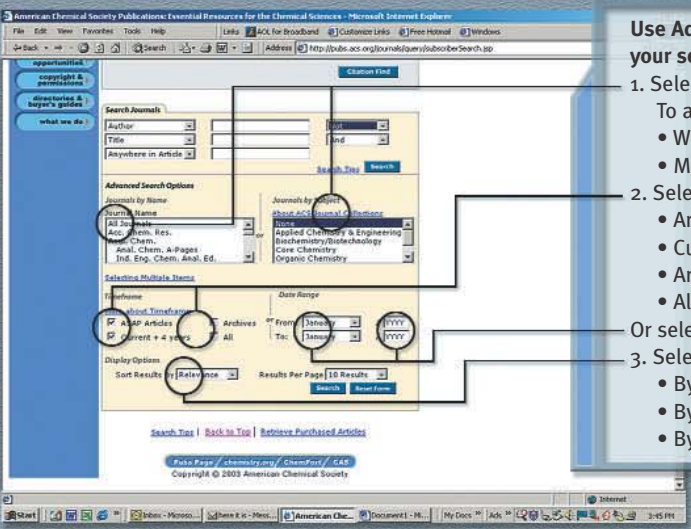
American Chemical Society Publications: Essential Resources for the Chemical Sciences - Microsoft Internet Explorer

File Edit View Favorites Tools Help | Links AOL for Broadband Customize Links Free Hotmail Windows

Back Search Favorites | Address http://pubs.acs.org/journals/query/subscriberSearch.jsp

opportunities
copyright & permissions
directories & buyer's guides
what we do

Citation Find

Search Journals

| Author | | and |
|---|---|---|
| Title | | and |
| Anywhere in Article | | |

Search Tips Search

Advanced Search Options

Journals by Name
Journal Name
All Journals
Acc. Chem. Res.
Anal. Chem.
Anal. Chem. A-Pages
Ind. Eng. Chem. Anal. Ed.

or

Journals by Subject
About ACS Journal Collections
None
Applied Chemistry & Engineering
Biochemistry/Biotechnology
Core Chemistry
Organic Chemistry

Selecting Multiple Items

Timeframe
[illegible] about Timeframe
ASAP Articles Archives
Current + 4 years All

or

Date Range
From: January YYYY
To: January YYYY

Display Options
Sort Results by Relevance Results Per Page 10 Results

Search Reset Form

Search Tips | Back to Top | Retrieve Purchased Articles

Pubs Page / chemistry.org / ChemPort / CAS
Copyright © 2003 American Chemical Society

Internet

Start | Inbox - Microso... | Where it is - Mess... | American Che... | Document1 - Mi... | My Docs | Ads | 3:45 PM

Use Ac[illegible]
your se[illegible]
1. Sele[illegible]
To a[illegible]
• W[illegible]
• M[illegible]
2. Sele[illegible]
• Ar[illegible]
• Cu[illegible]
• Ar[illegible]
• Al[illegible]
Or sele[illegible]
3. Sele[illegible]
• By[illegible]
• By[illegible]
• By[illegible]